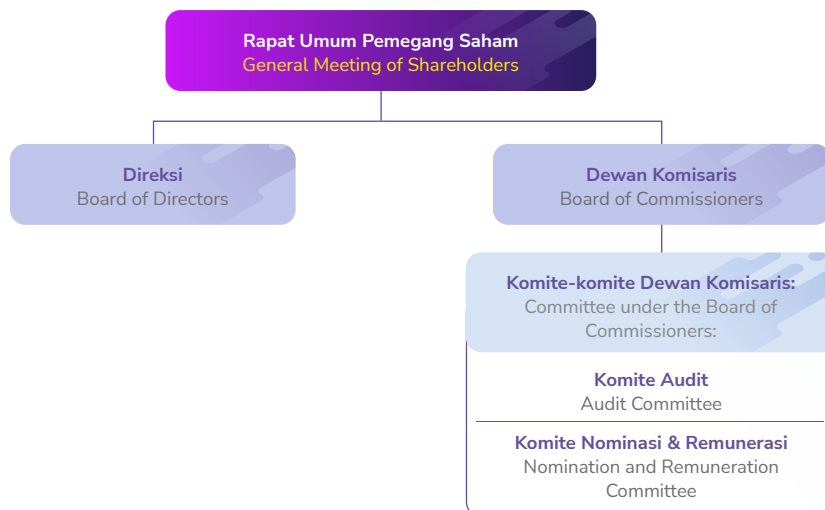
Rapat Umum Pemegang Saham
General Meeting of Shareholders

Direksi
Board of Directors

Dewan Komisaris
Board of Commissioners

Komite-komite Dewan Komisaris:
Committee under the Board of Commissioners:

Komite Audit
Audit Committee

Komite Nominasi & Remunerasi
Nomination and Remuneration Committee